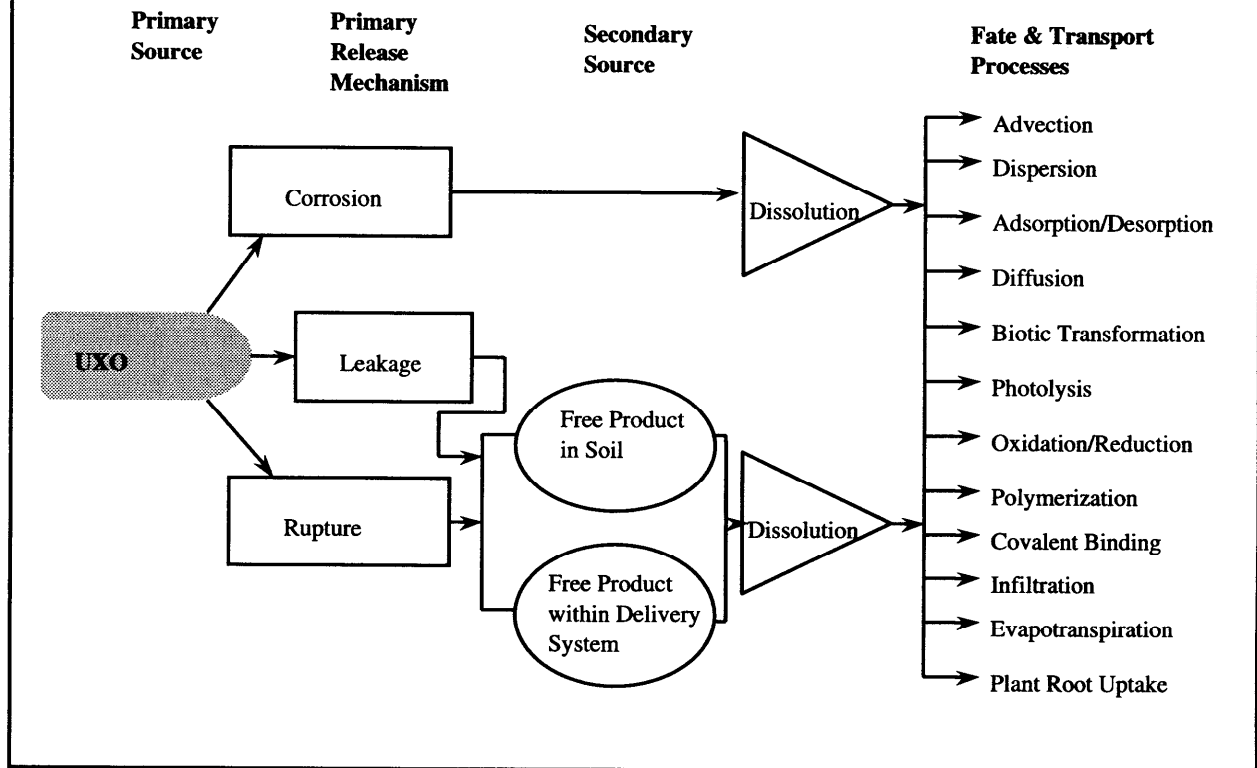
Primary Source

Primary Release Mechanism

Secondary Source

Fate & Transport Processes

UXO

Corrosion

Leakage

Rupture

Dissolution

Free Product in Soil

Free Product within Delivery System

Dissolution

Advection

Dispersion

Adsorption/Desorption

Diffusion

Biotic Transformation

Photolysis

Oxidation/Reduction

Polymerization

Covalent Binding

Infiltration

Evapotranspiration

Plant Root Uptake